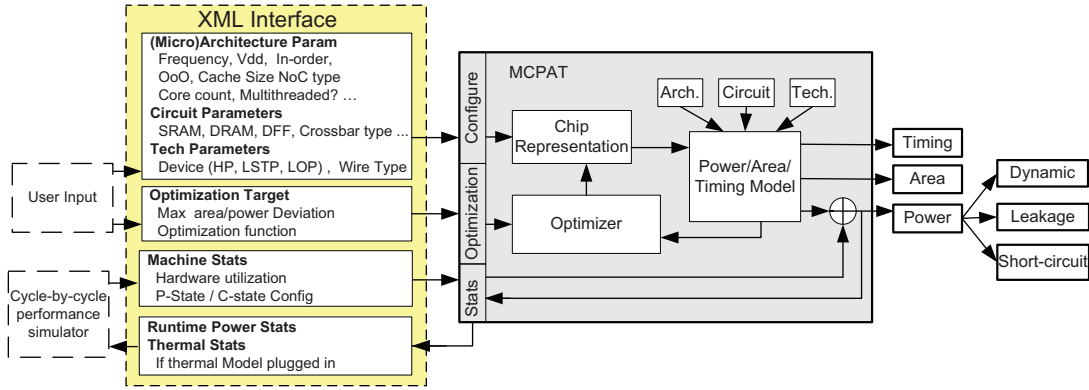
XML Interface

(Micro)Architecture Param
Frequency, Vdd, In-order, OoO, Cache Size NoC type
Core count, Multithreaded? …
Circuit Parameters
SRAM, DRAM, DFF, Crossbar type ...
Tech Parameters
Device (HP, LSTP, LOP), Wire Type

Optimization Target
Max area/power Deviation
Optimization function

Machine Stats
Hardware utilization
P-State / C-state Config

Runtime Power Stats
Thermal Stats
If thermal Model plugged in

User Input

Cycle-by-cycle performance simulator

MCPAT

Configure

Optimization

Stats

Chip Representation

Optimizer

Arch.

Circuit

Tech.

Power/Area/ Timing Model

Timing

Area

Power

Dynamic

Leakage

Short-circuit